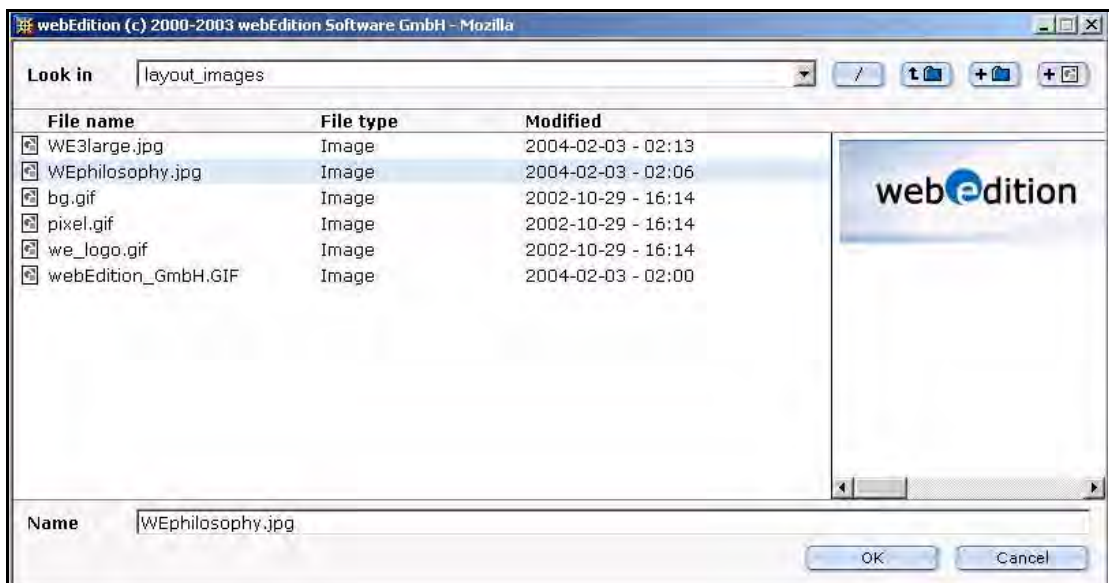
webEdition (c) 2000-2003 webEdition Software GmbH - Mozilla

Look in layout_images

/

| File name | File type | Modified |
|---|---|---|
| WE3large.jpg | Image | 2004-02-03 - 02:13 |
| WEphilosophy.jpg | Image | 2004-02-03 - 02:06 |
| bg.gif | Image | 2002-10-29 - 16:14 |
| pixel.gif | Image | 2002-10-29 - 16:14 |
| we_logo.gif | Image | 2002-10-29 - 16:14 |
| webEdition_GmbH.GIF | Image | 2004-02-03 - 02:00 |

webedition

Name WEphilosophy.jpg

OK Cancel